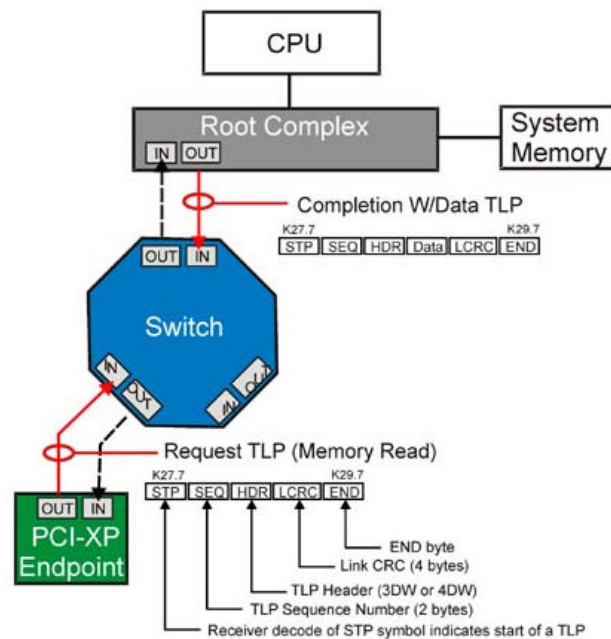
CPU

Root Complex

System Memory

IN OUT

Completion W/Data TLP

K27.7 K29.7

| STP | SEQ | HDR | Data | LCRC | END |
|---|---|---|---|---|---|

OUT IN

Switch

IN OUT

IN OUT

Request TLP (Memory Read)

K27.7 K29.7

| STP | SEQ | HDR | LCRC | END |
|---|---|---|---|---|

OUT IN

PCI-XP Endpoint

END byte

Link CRC (4 bytes)

TLP Header (3DW or 4DW)

TLP Sequence Number (2 bytes)

Receiver decode of STP symbol indicates start of a TLP